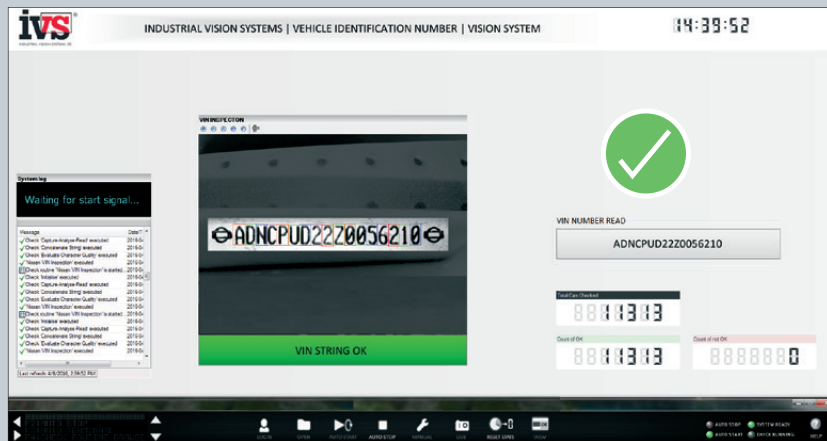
IVS
INDUSTRIAL VISION SYSTEMS LTD

INDUSTRIAL VISION SYSTEMS | VEHICLE IDENTIFICATION NUMBER | VISION SYSTEM

14:39:52

System log
Waiting for start signal...

| Message | Date/T |
|---|---|
| Check 'Capture-Analyse-Read' executed | 2016-0 |
| Check 'Concatenate String' executed | 2016-0 |
| Check 'Evaluate Character Quality' executed | 2016-0 |
| "Nissan VIN Inspection" executed | 2016-0 |
| Check routine "Nissan VIN Inspection" is started | 2016-0 |
| Check 'Initialise' executed | 2016-0 |
| Check 'Capture-Analyse-Read' executed | 2016-0 |
| Check 'Concatenate String' executed | 2016-0 |
| Check 'Evaluate Character Quality' executed | 2016-0 |
| "Nissan VIN Inspection" executed | 2016-0 |
| Check routine "Nissan VIN Inspection" is started | 2016-0 |
| Check 'Initialise' executed | 2016-0 |
| Check 'Capture-Analyse-Read' executed | 2016-0 |
| Check 'Concatenate String' executed | 2016-0 |
| Check 'Evaluate Character Quality' executed | 2016-0 |
| "Nissan VIN Inspection" executed | 2016-0 |

Last refresh: 4/8/2016, 2:39:52 PM

VIN INSPECTION

ADNCPUD22Z0056210

VIN STRING OK

VIN NUMBER READ
ADNCPUD22Z0056210

Total Cars Checked
8811313

Count of OK
8811313

Count of not OK
8888880

LOGIN OPEN AUTO START AUTO STOP MANUAL LIVE RESET LIVES VIEW

AUTO STOP SYSTEM READY AUTO START CHECK RUNNING HELP